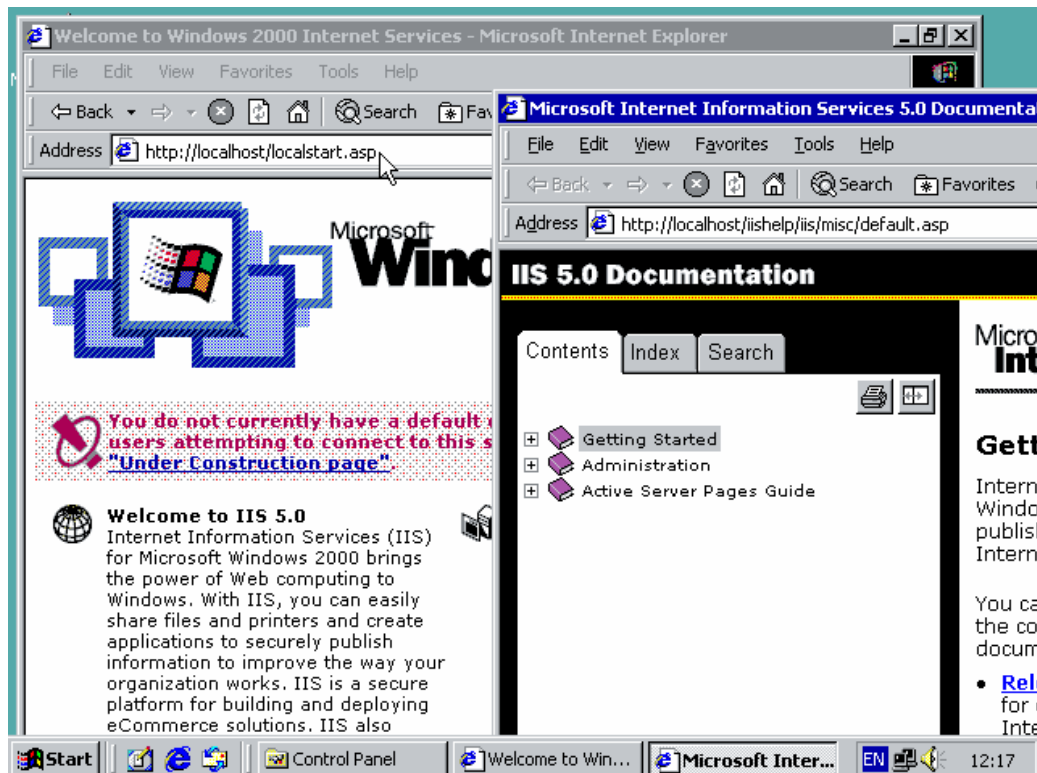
Welcome to Windows 2000 Internet Services - Microsoft Internet Explorer

File Edit View Favorites Tools Help

Back Search Fav

Address http://localhost/localstart.asp

Microsoft Wind

You do not currently have a default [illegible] users attempting to connect to this s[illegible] "Under Construction page".

Welcome to IIS 5.0
Internet Information Services (IIS) for Microsoft Windows 2000 brings the power of Web computing to Windows. With IIS, you can easily share files and printers and create applications to securely publish information to improve the way your organization works. IIS is a secure platform for building and deploying eCommerce solutions. IIS also

Microsoft Internet Information Services 5.0 Documenta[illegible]

File Edit View Favorites Tools Help

Back Search Favorites

Address http://localhost/iishelp/iis/misc/default.asp

IIS 5.0 Documentation

Contents Index Search

Getting Started
Administration
Active Server Pages Guide

Micro Int

Gett

Intern Windo publis Intern

You ca the co docum

• Rel for Inte

Start Control Panel Welcome to Win... Microsoft Inter... EN 12:17